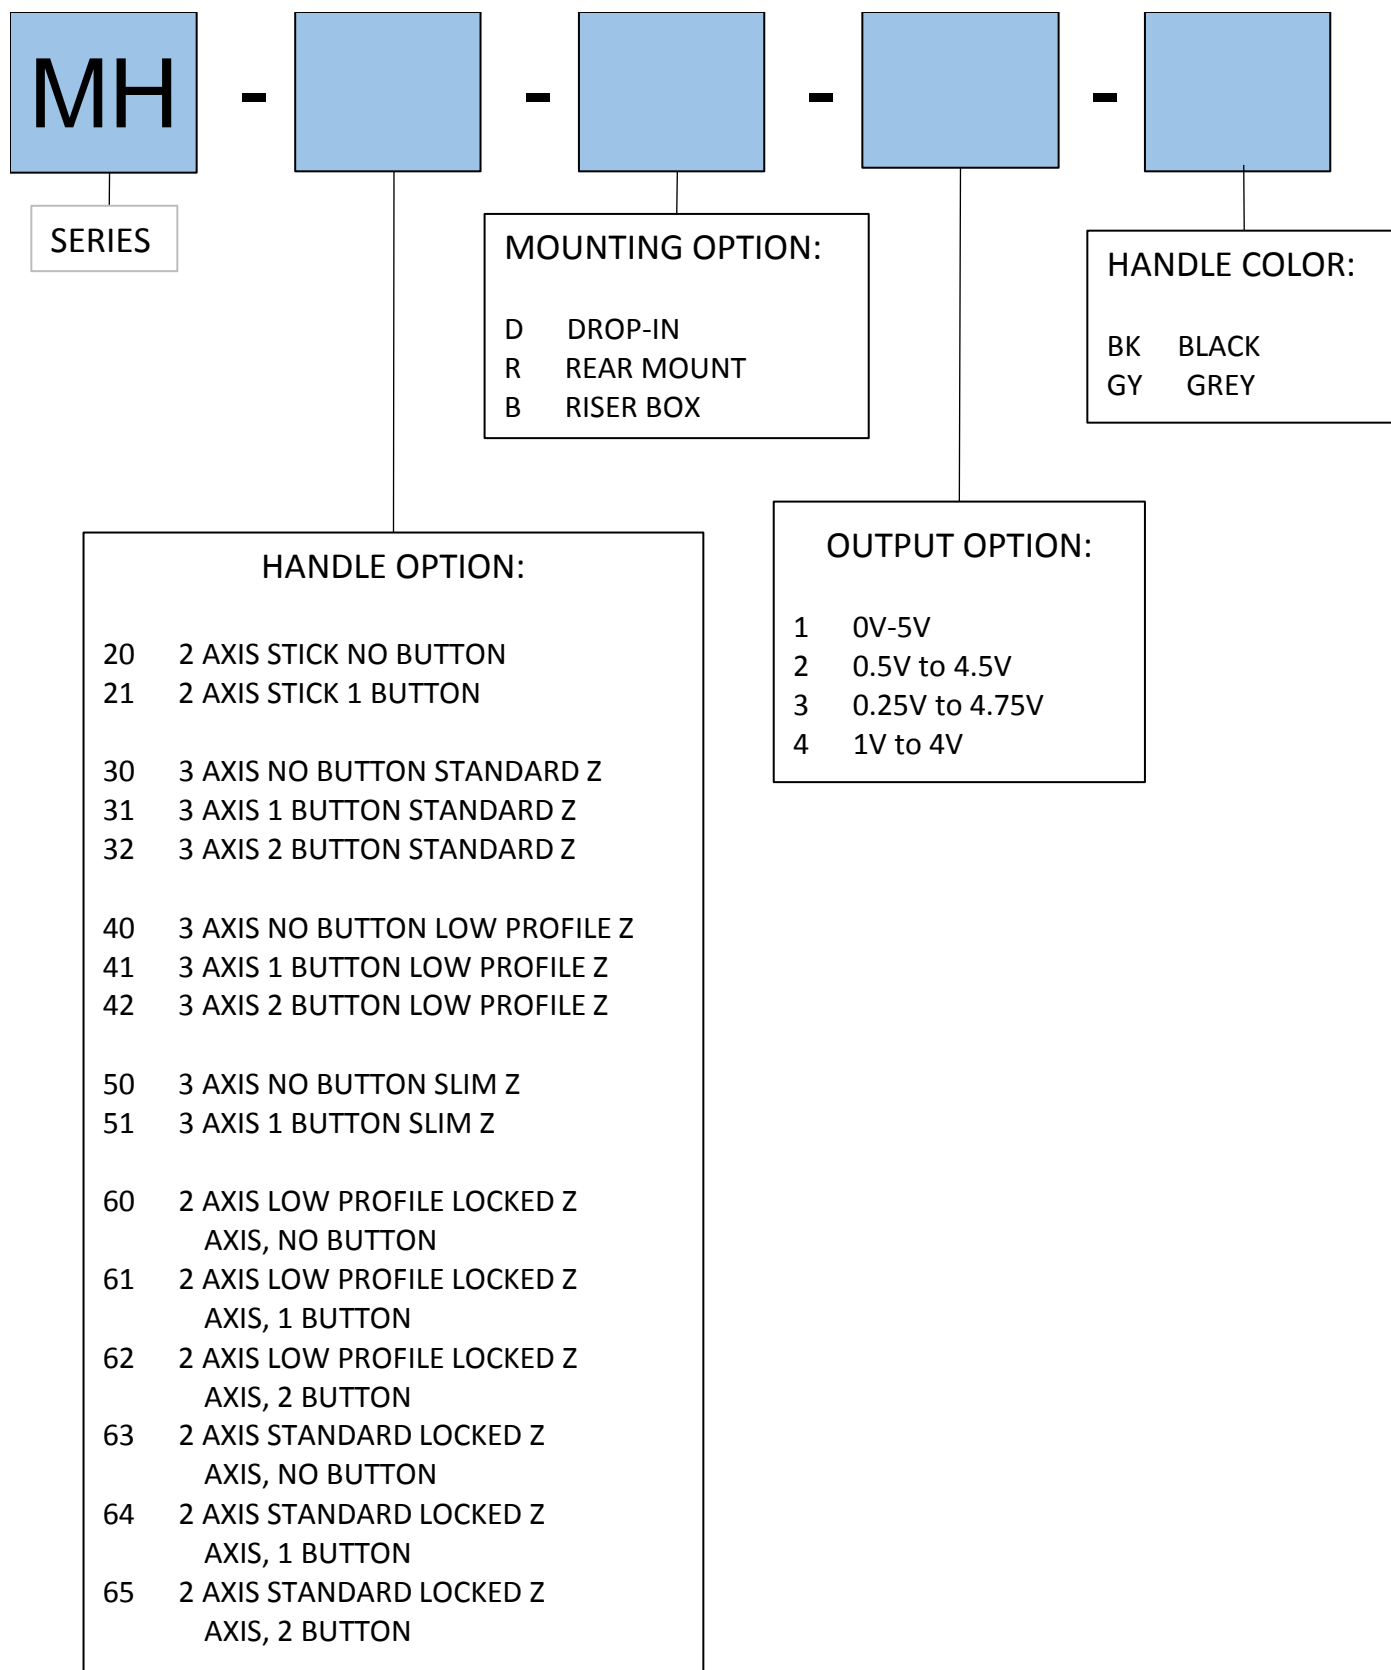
MH - - - -

SERIES

MOUNTING OPTION:

D DROP-IN
R REAR MOUNT
B RISER BOX

HANDLE COLOR:

BK BLACK
GY GREY

OUTPUT OPTION:

1 0V-5V
2 0.5V to 4.5V
3 0.25V to 4.75V
4 1V to 4V

HANDLE OPTION:

20 2 AXIS STICK NO BUTTON
21 2 AXIS STICK 1 BUTTON

30 3 AXIS NO BUTTON STANDARD Z
31 3 AXIS 1 BUTTON STANDARD Z
32 3 AXIS 2 BUTTON STANDARD Z

40 3 AXIS NO BUTTON LOW PROFILE Z
41 3 AXIS 1 BUTTON LOW PROFILE Z
42 3 AXIS 2 BUTTON LOW PROFILE Z

50 3 AXIS NO BUTTON SLIM Z
51 3 AXIS 1 BUTTON SLIM Z

60 2 AXIS LOW PROFILE LOCKED Z AXIS, NO BUTTON
61 2 AXIS LOW PROFILE LOCKED Z AXIS, 1 BUTTON
62 2 AXIS LOW PROFILE LOCKED Z AXIS, 2 BUTTON
63 2 AXIS STANDARD LOCKED Z AXIS, NO BUTTON
64 2 AXIS STANDARD LOCKED Z AXIS, 1 BUTTON
65 2 AXIS STANDARD LOCKED Z AXIS, 2 BUTTON